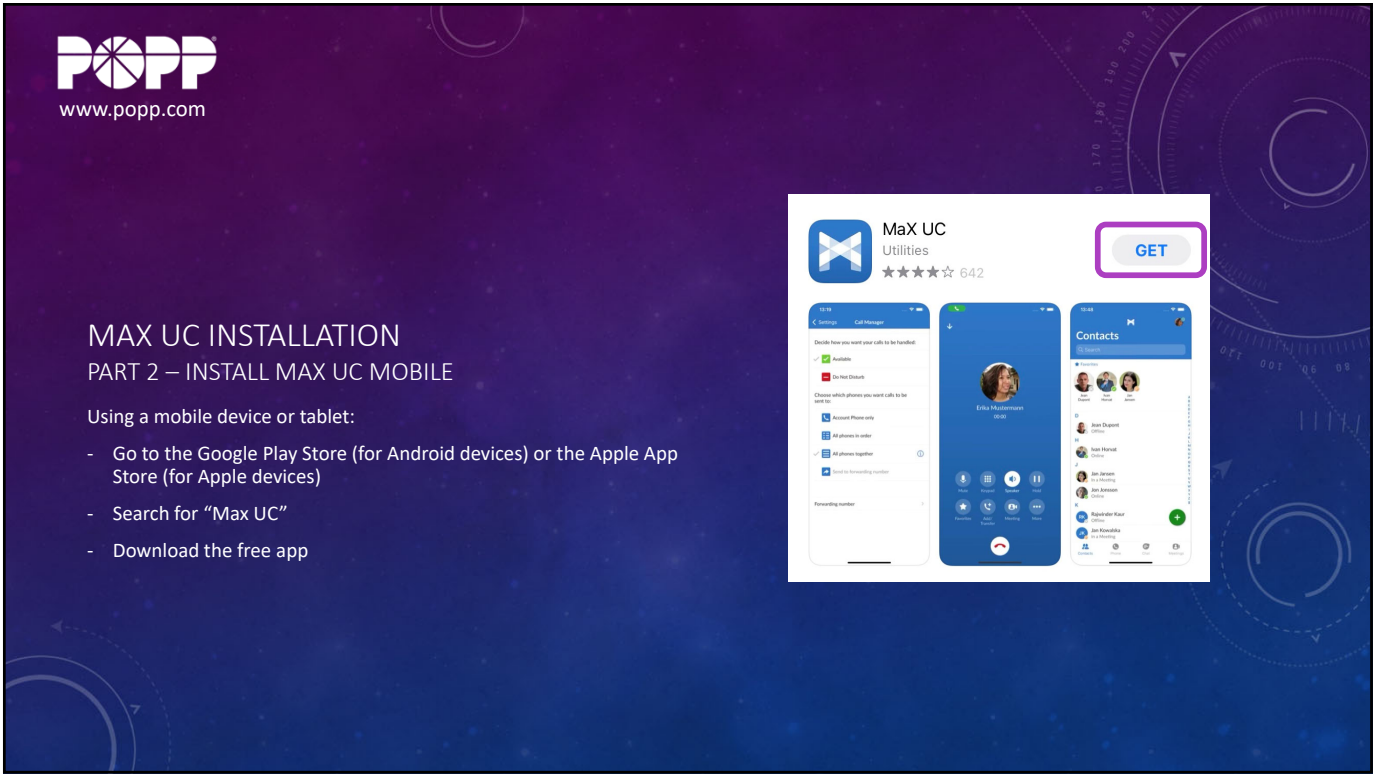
POPP
www.popp.com

MAX UC INSTALLATION
PART 2 – INSTALL MAX UC MOBILE

Using a mobile device or tablet:

- Go to the Google Play Store (for Android devices) or the Apple App Store (for Apple devices)
- Search for "Max UC"
- Download the free app

MaX UC
Utilities
★★★★☆ 642
GET

12:18
< Settings Call Manager
Decide how you want your calls to be handled:
Available
Do Not Disturb
Choose which phones you want calls to be sent to:
Account Phone only
All phones in order
All phones together
Send to forwarding number
Forwarding number

Erika Mustermann
00:00
Mute Keypad Speaker Hold
Favorites Add/Transfer Meeting More

12:48
Contacts
Search
Favorites
Jean Dupont Ivan Horvat Jan Jansen
Jean Dupont
Offline
Ivan Horvat
Online
Jan Jansen
In a Meeting
Jon Jonsson
Online
Rajvinder Kaur
Offline
Jan Kowalski
In a Meeting